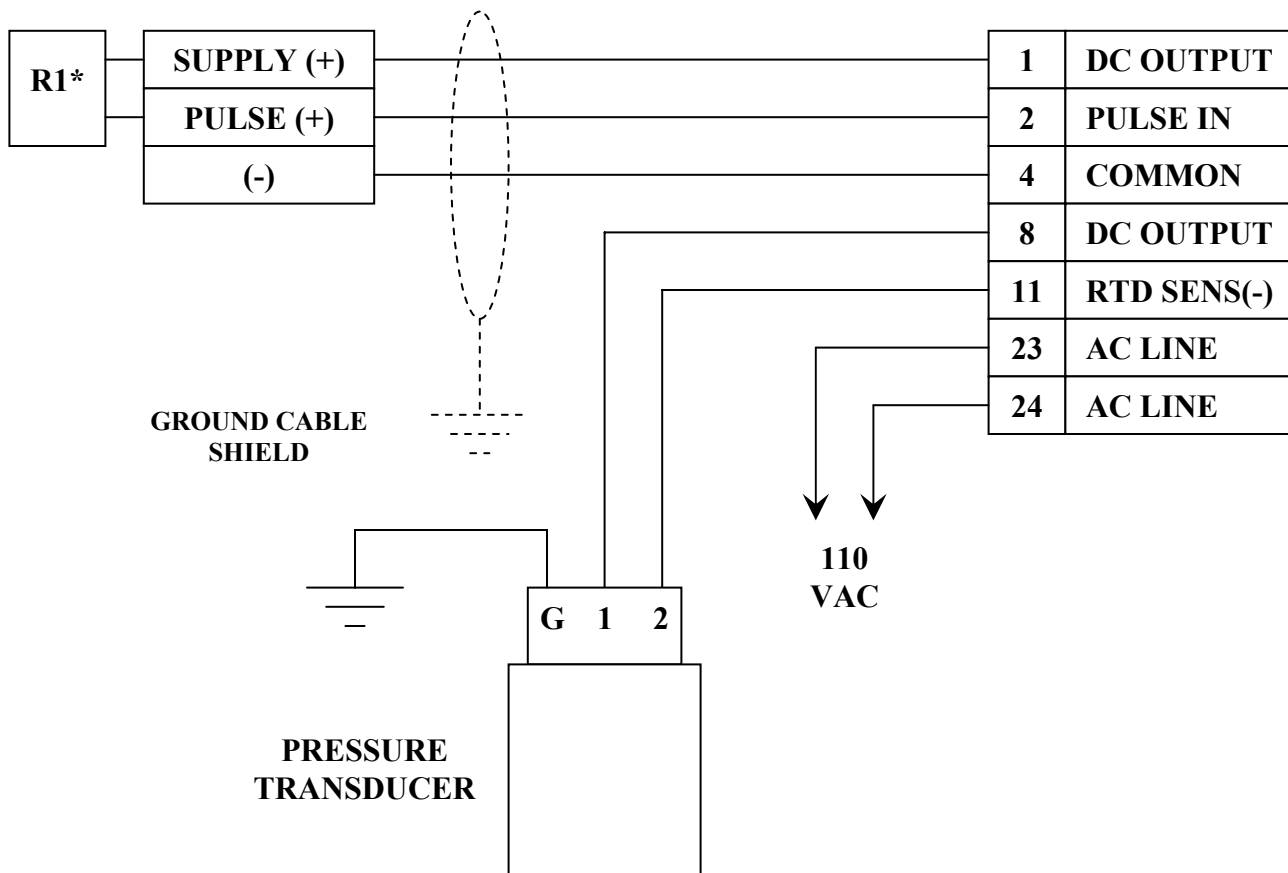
R1*

| SUPPLY (+) |
|---|
| PULSE (+) |
| (-) |

| 1 | DC OUTPUT |
|---|---|
| 2 | PULSE IN |
| 4 | COMMON |
| 8 | DC OUTPUT |
| 11 | RTD SENS(-) |
| 23 | AC LINE |
| 24 | AC LINE |

GROUND CABLE SHIELD

110 VAC

G 1 2

PRESSURE TRANSDUCER